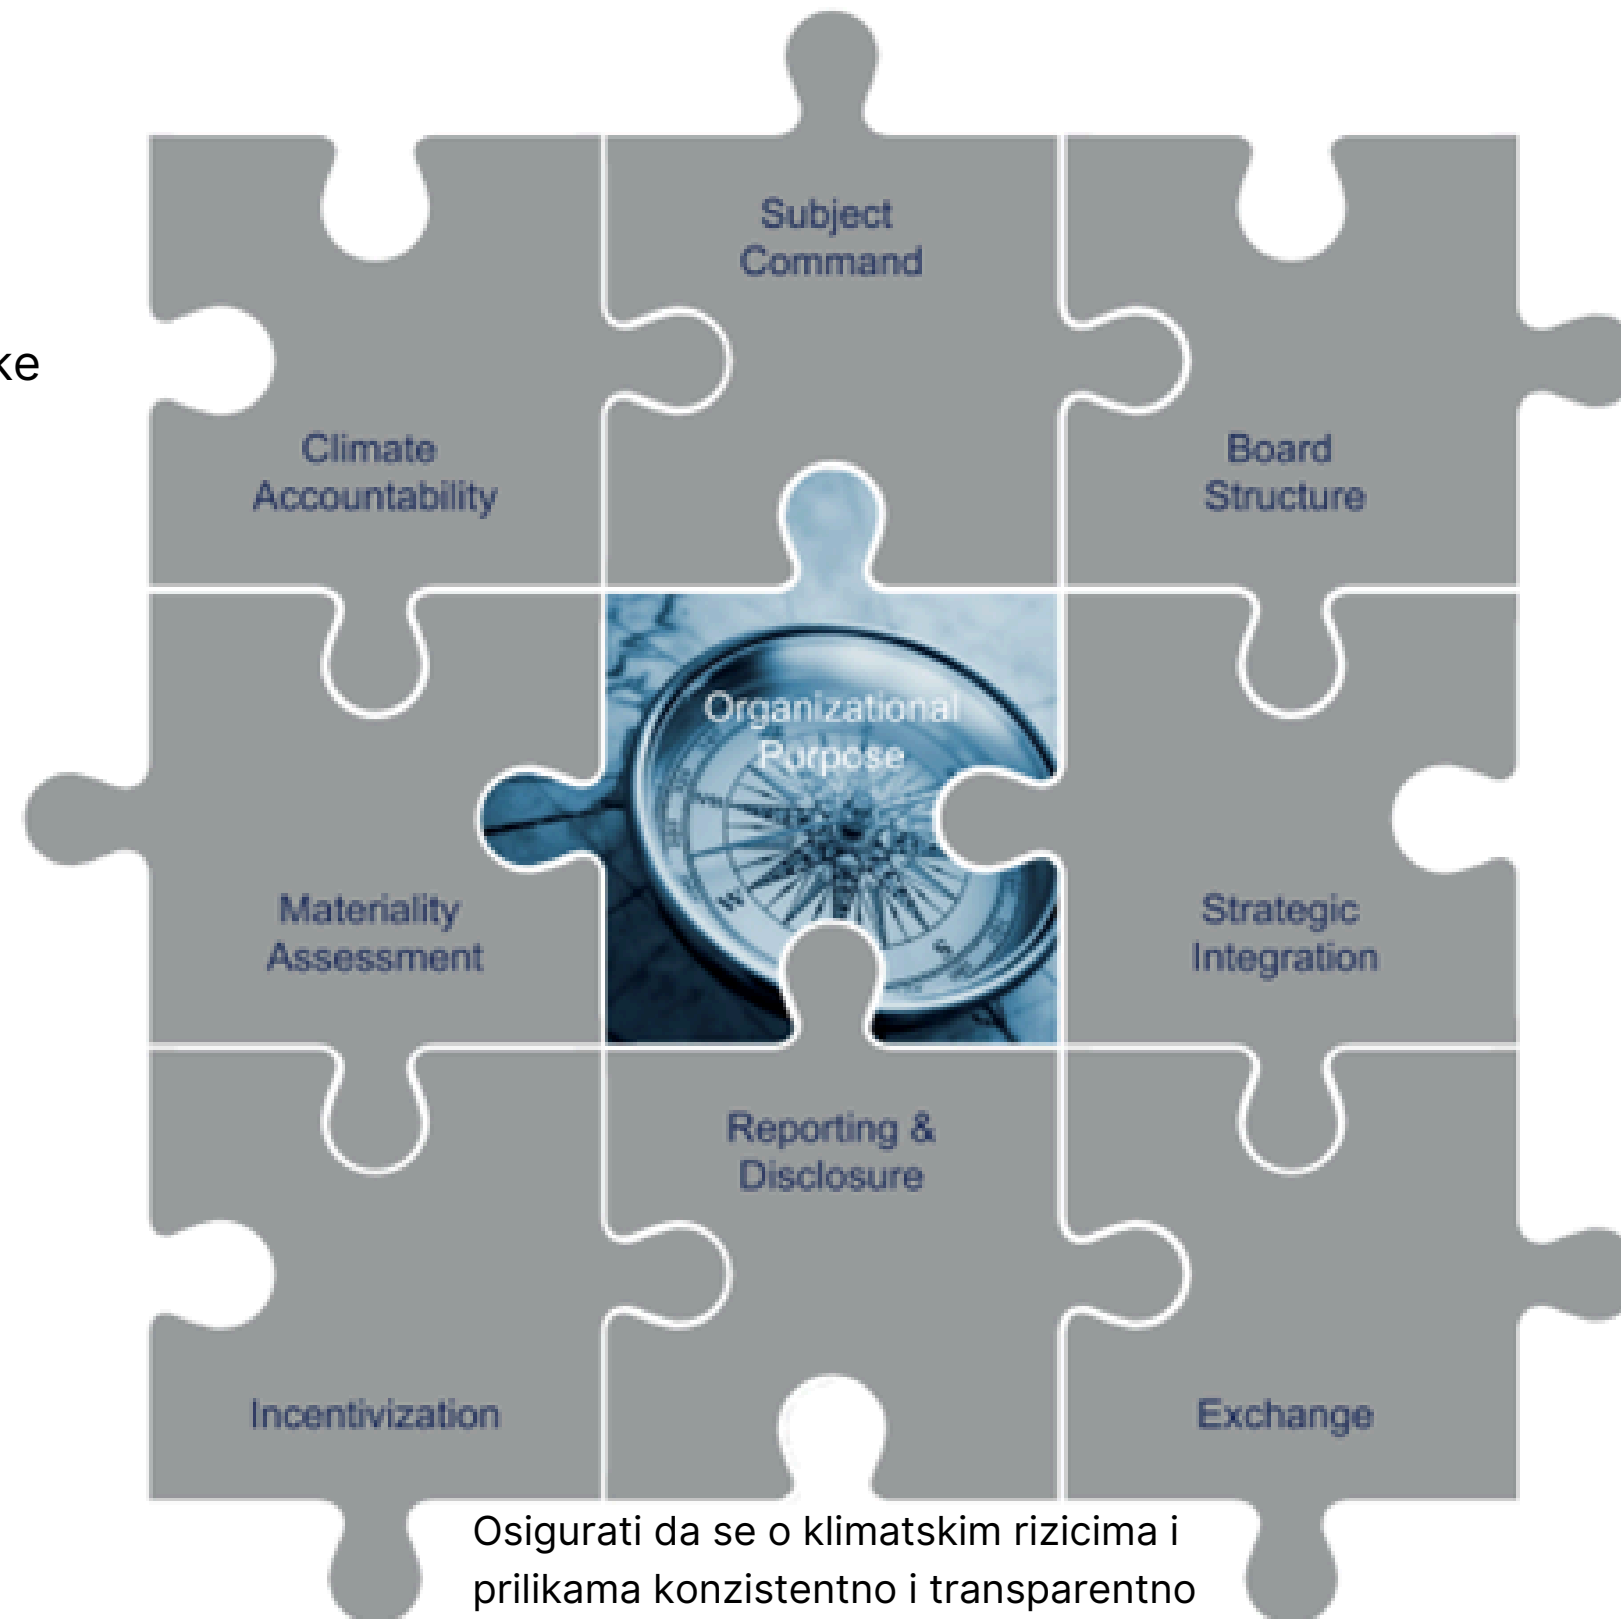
ke

Subject Command

Climate Accountability

Board Structure

Organizational Purpose

Materiality Assessment

Strategic Integration

Reporting & Disclosure

Incentivization

Exchange

Osigurati da se o klimatskim rizicima i prilikama konzistentno i transparentno